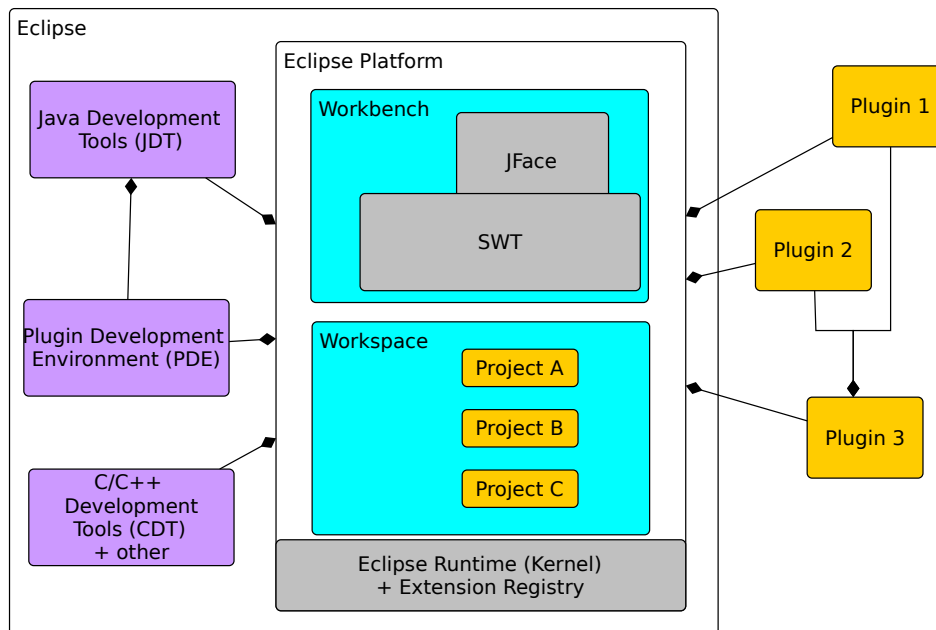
Eclipse

Eclipse Platform

Java Development Tools (JDT)

Workbench

JFace

SWT

Plugin 1

Plugin 2

Plugin Development Environment (PDE)

Workspace

Project A

Project B

Project C

Plugin 3

C/C++ Development Tools (CDT) + other

Eclipse Runtime (Kernel) + Extension Registry